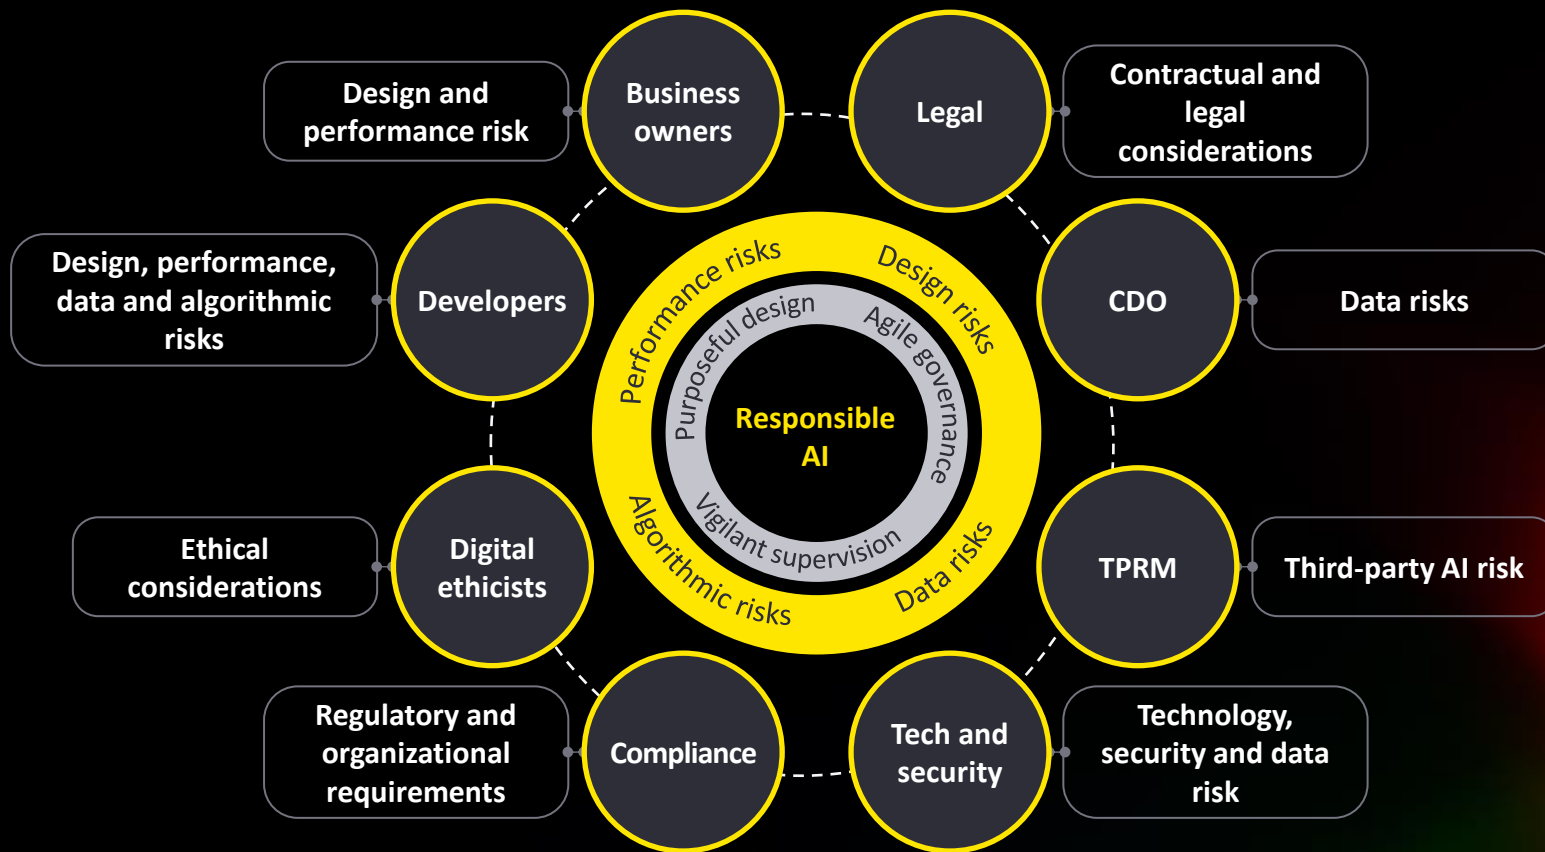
Design and performance risk

Business owners

Legal

Contractual and legal considerations

Design, performance, data and algorithmic risks

Developers

CDO

Data risks

Performance risks

Design risks

Purposeful design

Agile governance

Responsible AI

Vigilant supervision

Algorithmic risks

Data risks

Ethical considerations

Digital ethicists

TPRM

Third-party AI risk

Regulatory and organizational requirements

Compliance

Tech and security

Technology, security and data risk